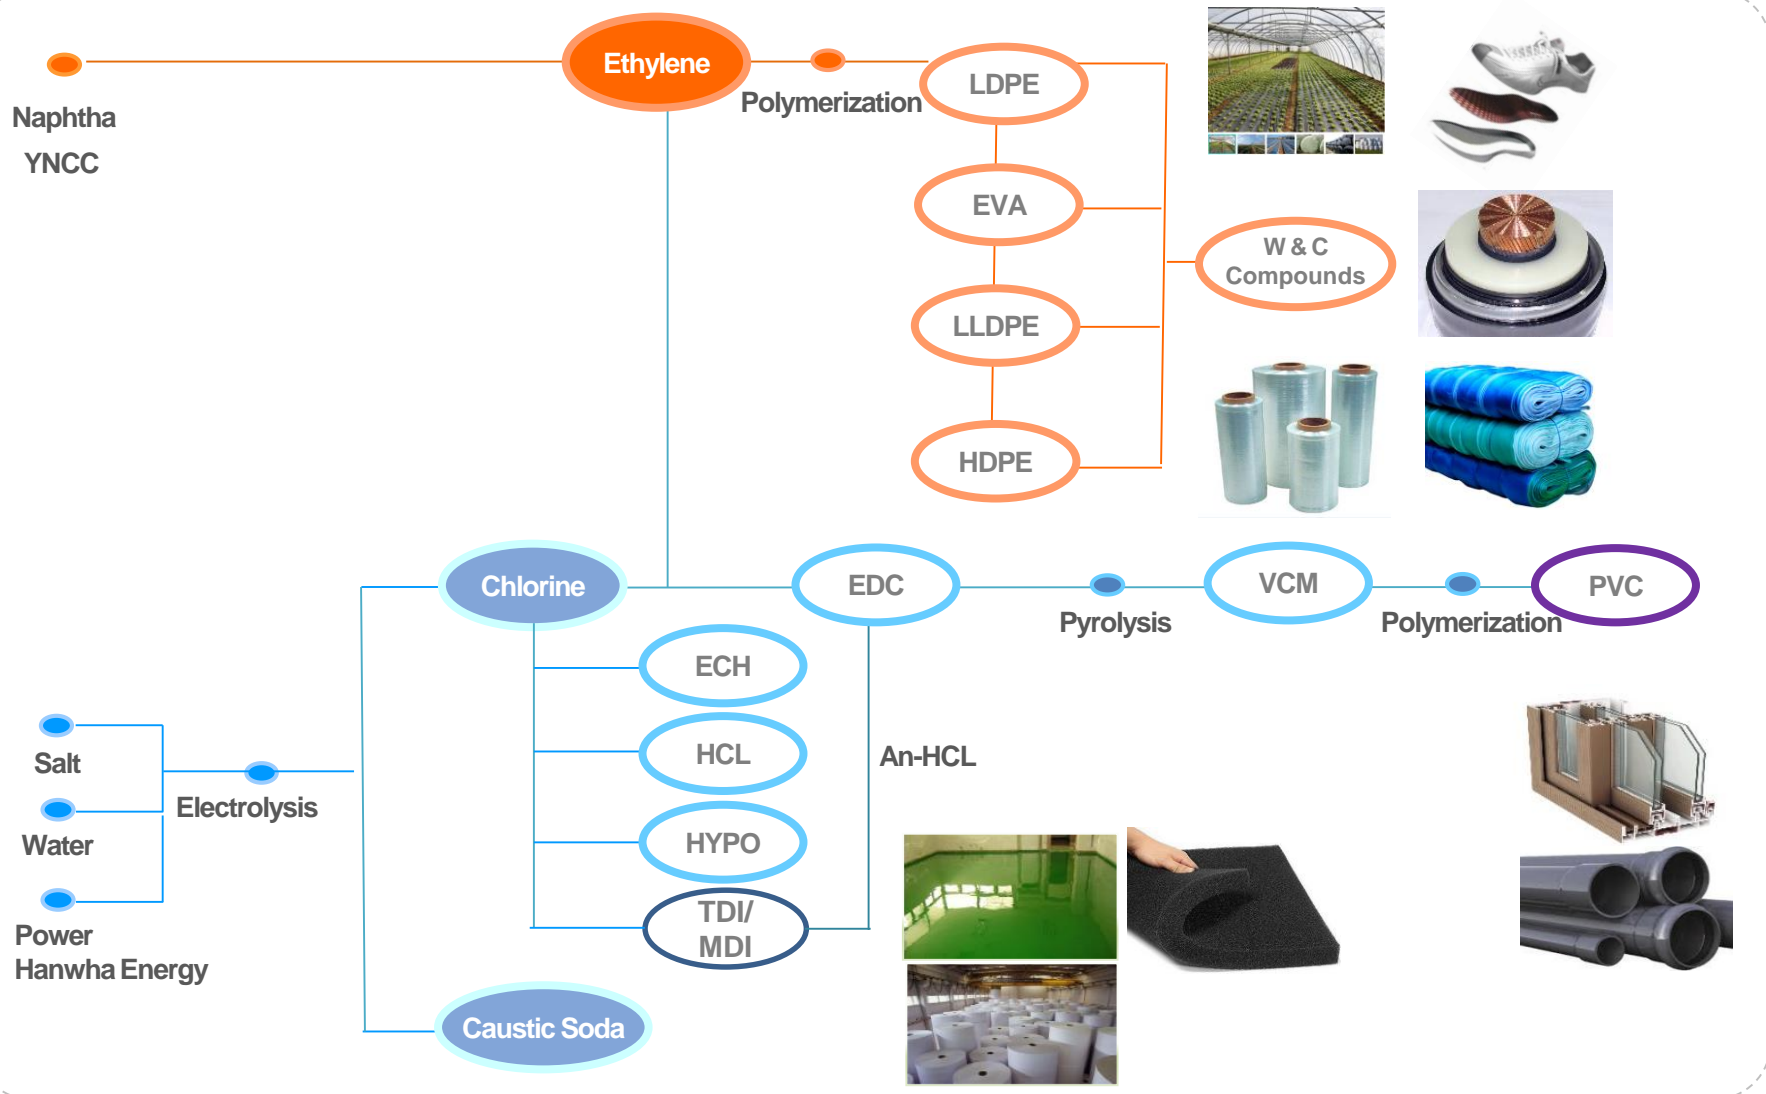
Naphtha
YNCC

Ethylene

Polymerization

LDPE

EVA

LLDPE

HDPE

W & C Compounds

Chlorine

EDC

Pyrolysis

VCM

Polymerization

PVC

ECH

HCL

HYPO

TDI/ MDI

An-HCL

Salt

Water

Power
Hanwha Energy

Electrolysis

Caustic Soda